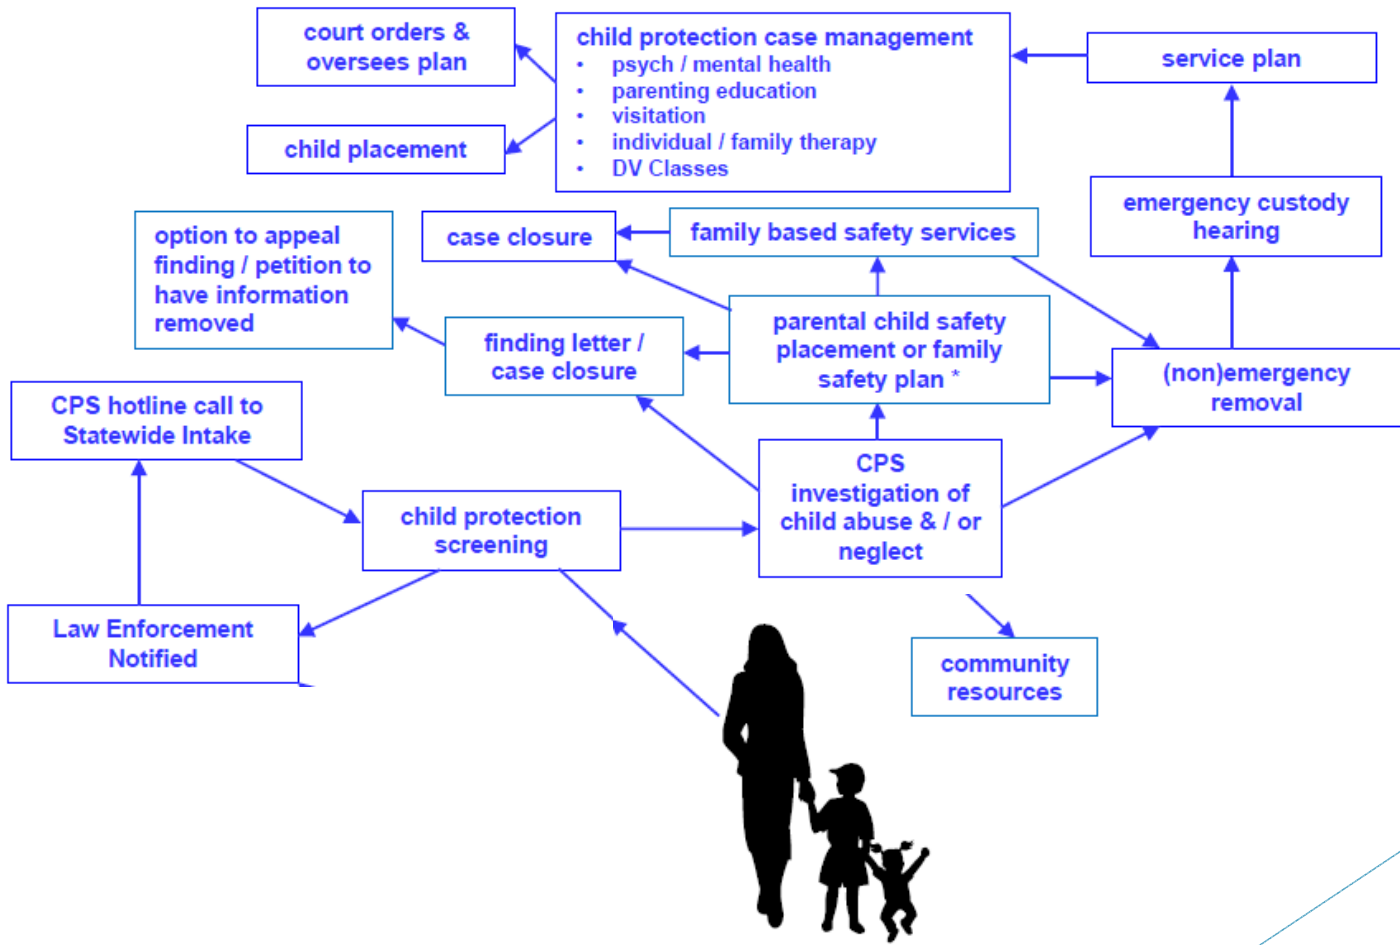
court orders & oversees plan

child protection case management
• psych / mental health
• parenting education
• visitation
• individual / family therapy
• DV Classes

service plan

child placement

emergency custody hearing

option to appeal finding / petition to have information removed

case closure

family based safety services

finding letter / case closure

parental child safety placement or family safety plan *

(non)emergency removal

CPS hotline call to Statewide Intake

child protection screening

CPS investigation of child abuse & / or neglect

Law Enforcement Notified

community resources